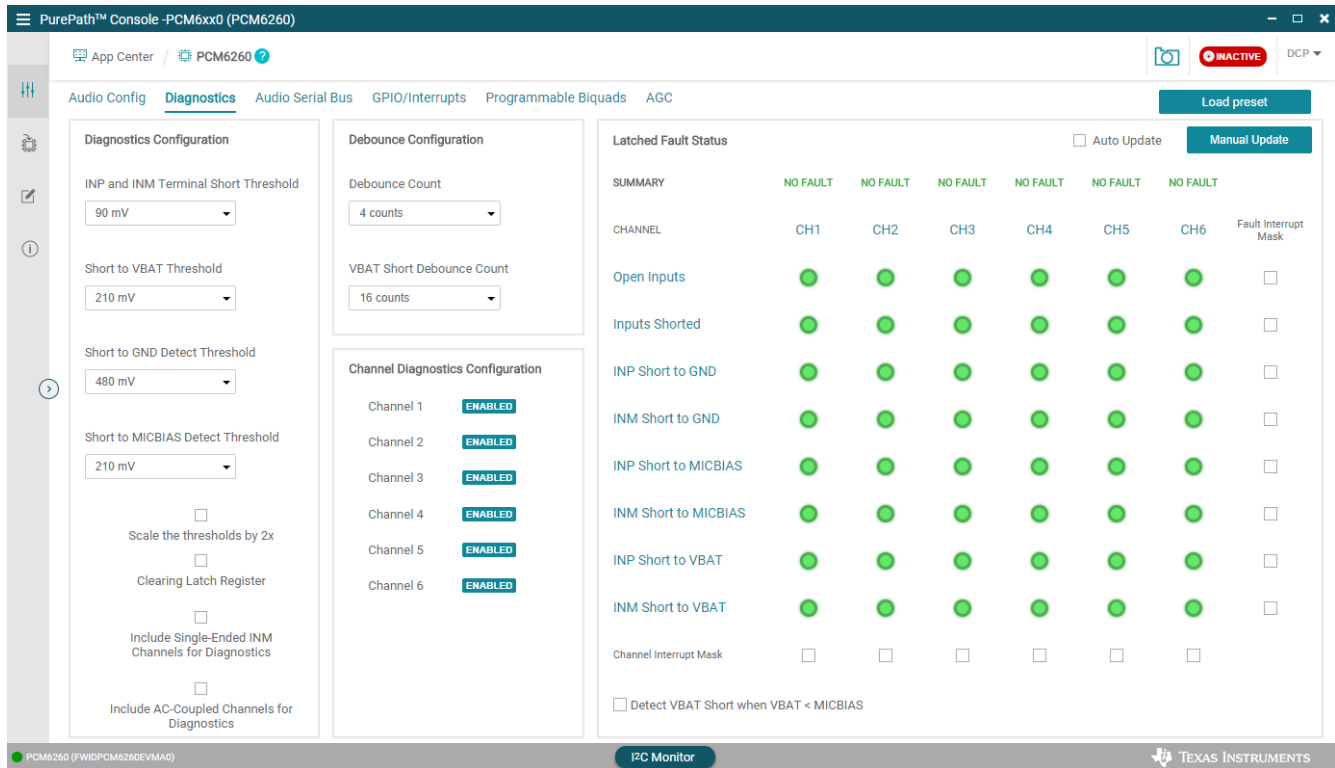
PurePath™ Console -PCM6xx0 (PCM6260)

App Center / PCM6260 ?

INACTIVE DCP

Audio Config Diagnostics Audio Serial Bus GPIO/Interrupts Programmable Biquads AGC

Load preset

Diagnostics Configuration

INP and INM Terminal Short Threshold

90 mV

Short to VBAT Threshold

210 mV

Short to GND Detect Threshold

480 mV

Short to MICBIAS Detect Threshold

210 mV

Scale the thresholds by 2x

Clearing Latch Register

Include Single-Ended INM Channels for Diagnostics

Include AC-Coupled Channels for Diagnostics

Debounce Configuration

Debounce Count

4 counts

VBAT Short Debounce Count

16 counts

Channel Diagnostics Configuration

Channel 1 ENABLED
Channel 2 ENABLED
Channel 3 ENABLED
Channel 4 ENABLED
Channel 5 ENABLED
Channel 6 ENABLED

Latched Fault Status

Auto Update Manual Update

| SUMMARY | NO FAULT | NO FAULT | NO FAULT | NO FAULT | NO FAULT | NO FAULT | |
|---|---|---|---|---|---|---|---|
| CHANNEL | CH1 | CH2 | CH3 | CH4 | CH5 | CH6 | Fault Interrupt Mask |
| Open Inputs | | | | | | | |
| Inputs Shorted | | | | | | | |
| INP Short to GND | | | | | | | |
| INM Short to GND | | | | | | | |
| INP Short to MICBIAS | | | | | | | |
| INM Short to MICBIAS | | | | | | | |
| INP Short to VBAT | | | | | | | |
| INM Short to VBAT | | | | | | | |
| Channel Interrupt Mask | | | | | | | |

Detect VBAT Short when VBAT < MICBIAS

PCM6260 (FWIDPCM6260EVMA0)

I²C Monitor

TEXAS INSTRUMENTS